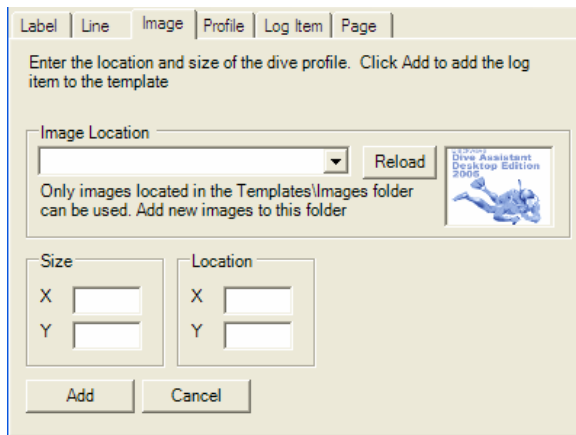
Label | Line | Image | Profile | Log Item | Page

Enter the location and size of the dive profile. Click Add to add the log item to the template

Image Location

Reload

Only images located in the Templates\Images folder can be used. Add new images to this folder

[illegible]
Dive Assistant
Desktop Edition
2005

Size
X
Y

Location
X
Y

Add
Cancel